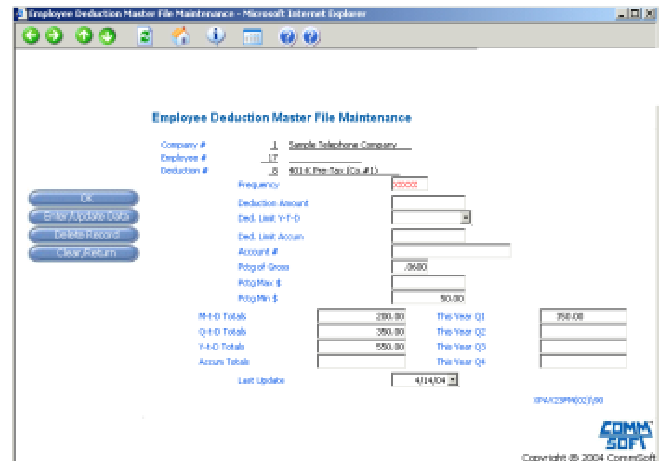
Employee Deduction Master File Maintenance - Microsoft Internet Explorer

Employee Deduction Master File Maintenance

Company # 1 Sample Telephone Company
Employee # 17
Deduction # 8 401-K Pre-Tax (Co.#1)

Frequency XXXXX
Deduction Amount
Ded. Limit Y-T-D
Ded. Limit Accum
Account #
Pctg of Gross .0600
Pctg Max $
Pctg Min $ 50.00

OK
Enter/Update Data
Delete Record
Clear/Return

| M-T-D Totals | 200.00 | This Year Q1 | 350.00 |
|---|---|---|---|
| Q-T-D Totals | 350.00 | This Year Q2 | |
| Y-T-D Totals | 550.00 | This Year Q3 | |
| Accum Totals | | This Year Q4 | |

Last Update 4/14/04

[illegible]

COMM SOFT

Copyright © 2004 CommSoft